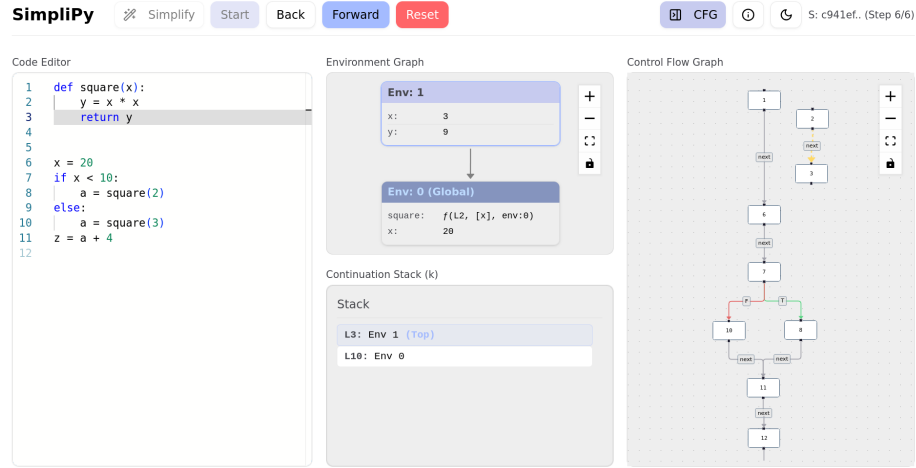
SimpliPy Simplify Start Back Forward Reset CFG S: c941ef.. (Step 6/6)

Code Editor

1 def square(x):
2 y = x * x
3 return y
4
5
6 x = 20
7 if x < 10:
8 a = square(2)
9 else:
10 a = square(3)
11 z = a + 4
12

Environment Graph

Env: 1
x: 3
y: 9

Env: 0 (Global)
square: ƒ(L2, [x], env:0)
x: 20

Continuation Stack (k)

Stack

L3: Env 1 (Top)
L10: Env 0

Control Flow Graph

1
2
next
3
next
6
next
7
F
T
10
8
next
next
11
next
12